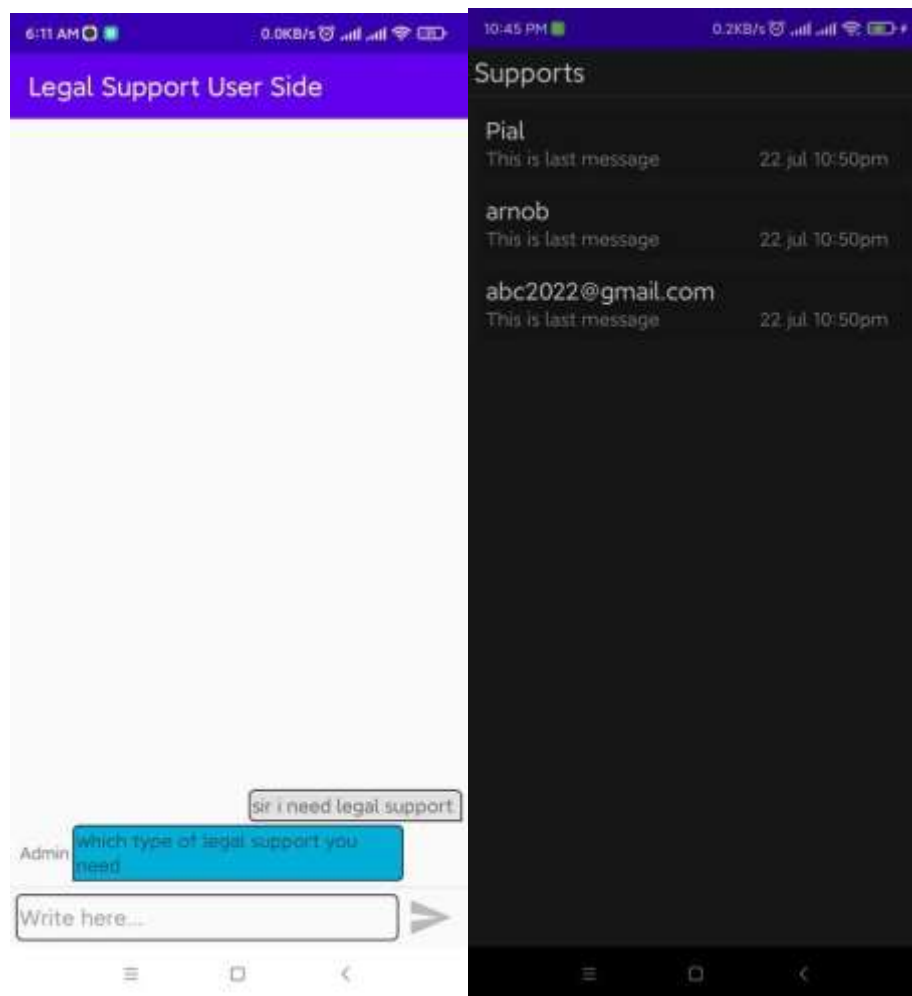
6:11 AM 0.0KB/s

Legal Support User Side

sir i need legal support

Admin which type of legal support you need

Write here...

10:45 PM 0.2KB/s

Supports

Pial
This is last message 22 jul 10:50pm

arnob
This is last message 22 jul 10:50pm

abc2022@gmail.com
This is last message 22 jul 10:50pm